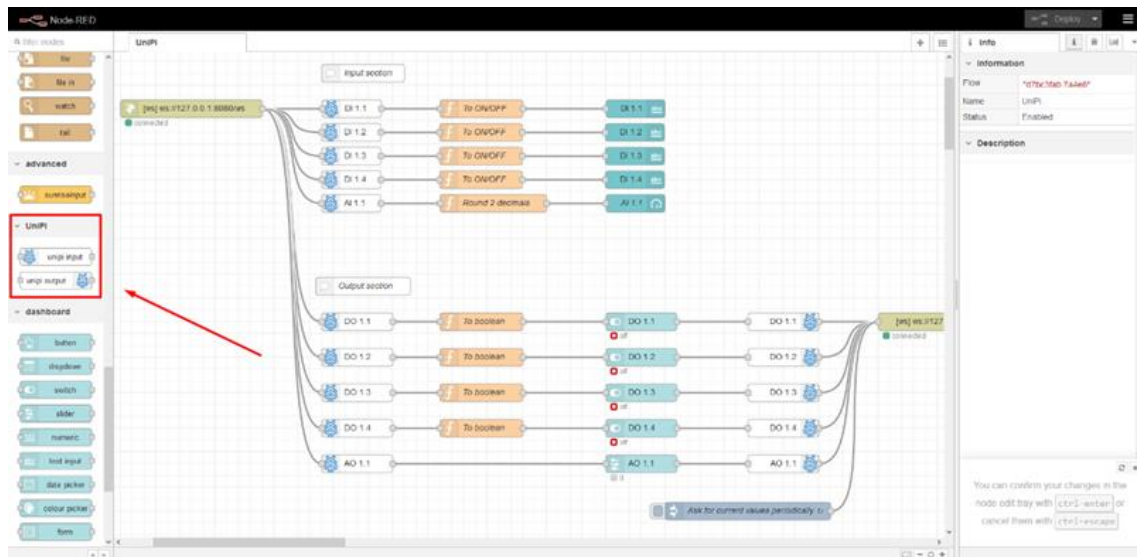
Node-RED

Deploy

filter nodes

file

file in

watch

tail

advanced

suncalinput

UniPi

unipi input

unipi output

dashboard

button

dropdown

switch

slider

numeric

text input

date picker

colour picker

form

UniPi

Input section

[ws] ws://127.0.0.1:8080/ws

connected

DI 1.1

DI 1.2

DI 1.3

DI 1.4

AI 1.1

To ON/OFF

To ON/OFF

To ON/OFF

To ON/OFF

Round 2 decimals

DI 1.1

DI 1.2

DI 1.3

DI 1.4

AI 1.1

Output section

DO 1.1

DO 1.2

DO 1.3

DO 1.4

AO 1.1

To boolean

To boolean

To boolean

To boolean

DO 1.1

off

DO 1.2

off

DO 1.3

off

DO 1.4

off

AO 1.1

0

DO 1.1

DO 1.2

DO 1.3

DO 1.4

AO 1.1

[ws] ws://127

connected

Ask for current values periodically

info

Information

Flow "d7fa:7da0.7a4a6"

Name UniPi

Status Enabled

Description

You can confirm your changes in the node edit tray with ctrl-enter or cancel them with ctrl-escape